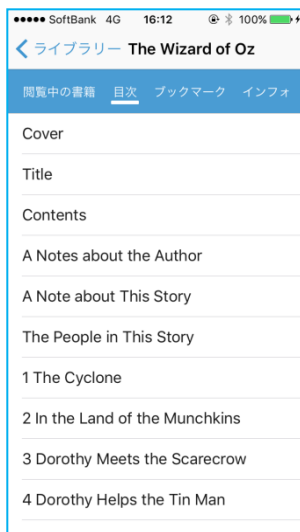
●●●●● SoftBank 4G 16:12 100%

< ライブラリー The Wizard of Oz

閲覧中の書籍 目次 ブックマーク インフォ

Cover

Title

Contents

A Notes about the Author

A Note about This Story

The People in This Story

1 The Cyclone

2 In the Land of the Munchkins

3 Dorothy Meets the Scarecrow

4 Dorothy Helps the Tin Man